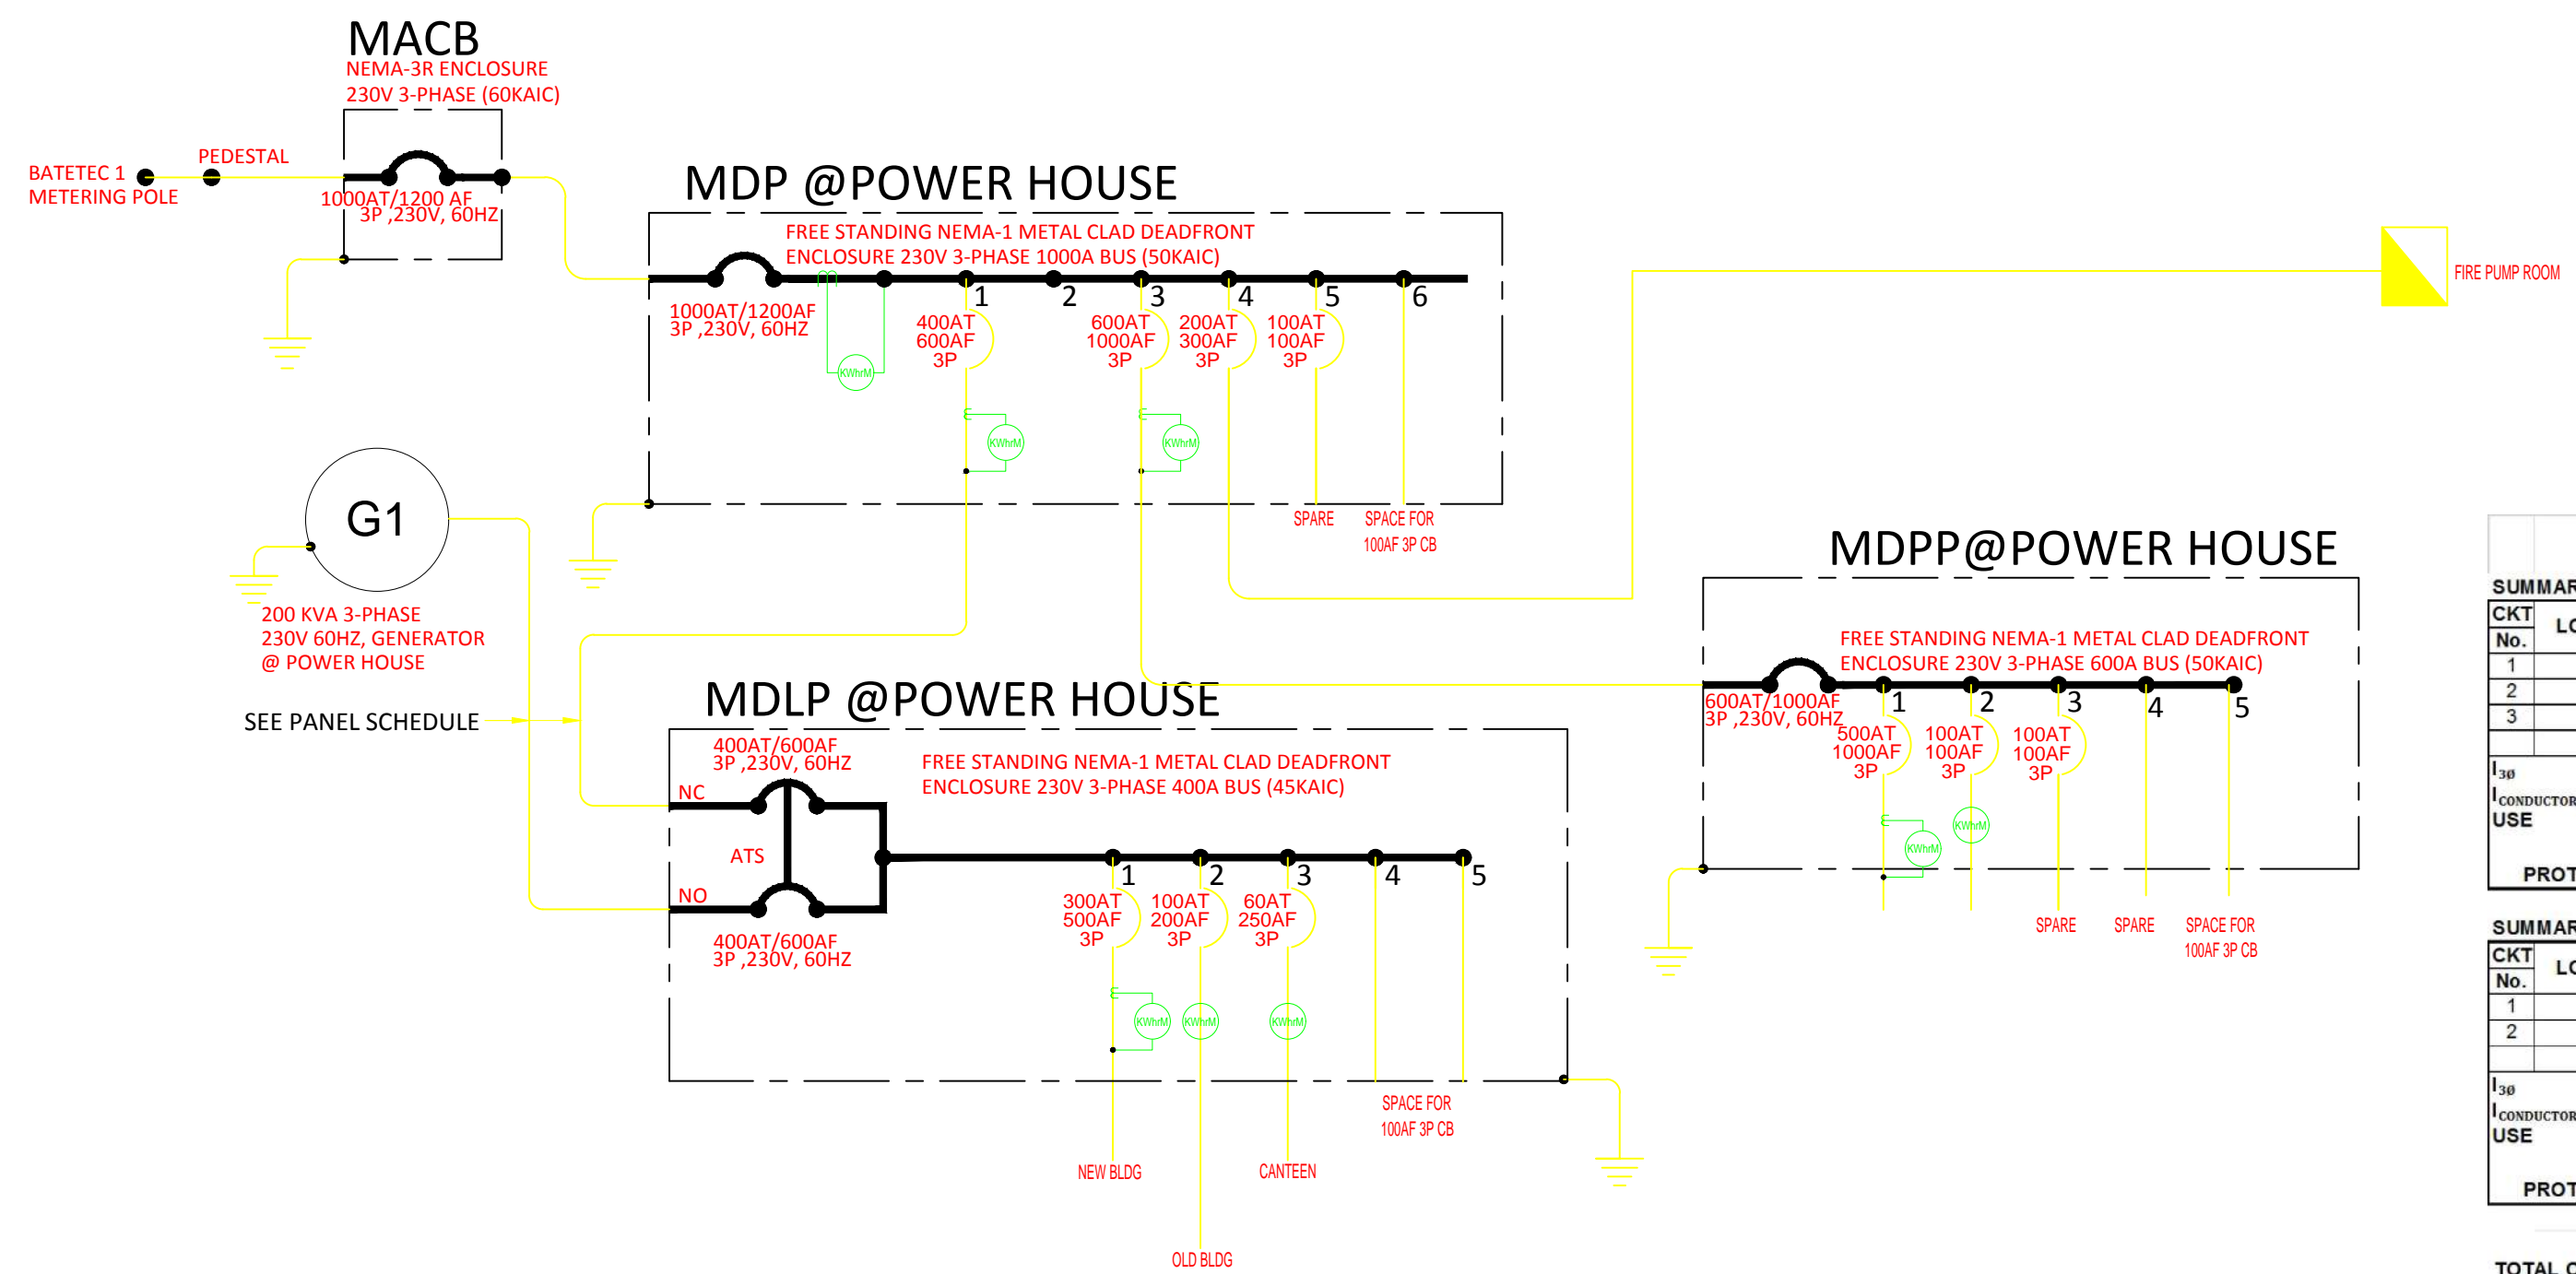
MACB
NEMA-3R ENCLOSURE
230V 3-PHASE (60KAIC)

BATETEC 1
METERING POLE

PEDESTAL

1000AT/1200 AF
3P ,230V, 60HZ

MDP @POWER HOUSE

FREE STANDING NEMA-1 METAL CLAD DEADFRONT
ENCLOSURE 230V 3-PHASE 1000A BUS (50KAIC)

1000AT/1200AF
3P ,230V, 60HZ

KWhrM

1 2 3 4 5 6

400AT
600AF
3P

600AT
1000AF
3P

200AT
300AF
3P

100AT
100AF
3P

KWhrM
KWhrM

SPARE
SPACE FOR
100AF 3P CB

FIRE PUMP ROOM

G1

200 KVA 3-PHASE
230V 60HZ, GENERATOR
@ POWER HOUSE

SEE PANEL SCHEDULE

MDPP@POWER HOUSE

FREE STANDING NEMA-1 METAL CLAD DEADFRONT
ENCLOSURE 230V 3-PHASE 600A BUS (50KAIC)

600AT/1000AF
3P ,230V, 60HZ

1 2 3 4 5

500AT
1000AF
3P

100AT
100AF
3P

100AT
100AF
3P

KWhrM
KWhrM

SPARE
SPARE
SPACE FOR
100AF 3P CB

MDLP @POWER HOUSE

400AT/600AF
3P ,230V, 60HZ

FREE STANDING NEMA-1 METAL CLAD DEADFRONT
ENCLOSURE 230V 3-PHASE 400A BUS (45KAIC)

NC
ATS
NO

400AT/600AF
3P ,230V, 60HZ

1 2 3 4 5

300AT
500AF
3P

100AT
200AF
3P

60AT
250AF
3P

KWhrM
KWhrM
KWhrM

SPACE FOR
100AF 3P CB

NEW BLDG
CANTEEN
OLD BLDG

SUMMAR
CKT
No.
LC
1
2
3
$I_{3ø}$
$I_{CONDUCTOR}$
USE
PROT

SUMMAR
CKT
No.
LC
1
2
$I_{3ø}$
$I_{CONDUCTOR}$
USE
PROT

TOTAL C